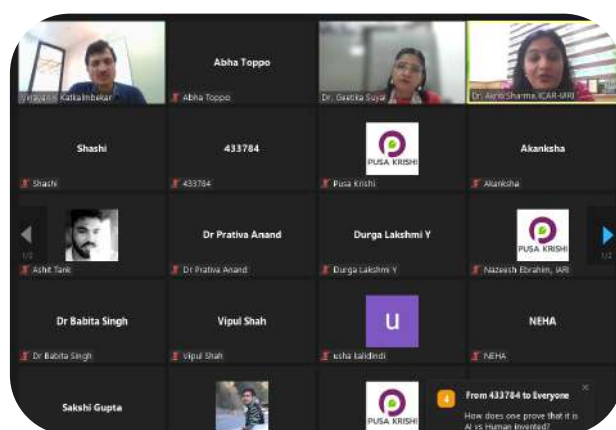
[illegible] Katkalmbekar

Abha Toppo

Abha Toppo

Dr. Geetika Suyal

Dr. Archi Sharma, ICAR-IARI

Shashi

Shashi

433784

433784

PUSA KRISHI

Pusa Krishi

Akanksha

Akanksha

1/2

Ashit Tank

Dr Prativa Anand

Dr Prativa Anand

Durga Lakshmi Y

Durga Lakshmi Y

PUSA KRISHI

Nazeesh Ebrahim, IARI

1/2

Dr Babita Singh

Dr Babita Singh

Vipul Shah

Vipul Shah

u

usha kalidindi

NEHA

NEHA

Sakshi Gupta

PUSA KRISHI

4

From 433784 to Everyone

How does one prove that it is AI vs Human invented?